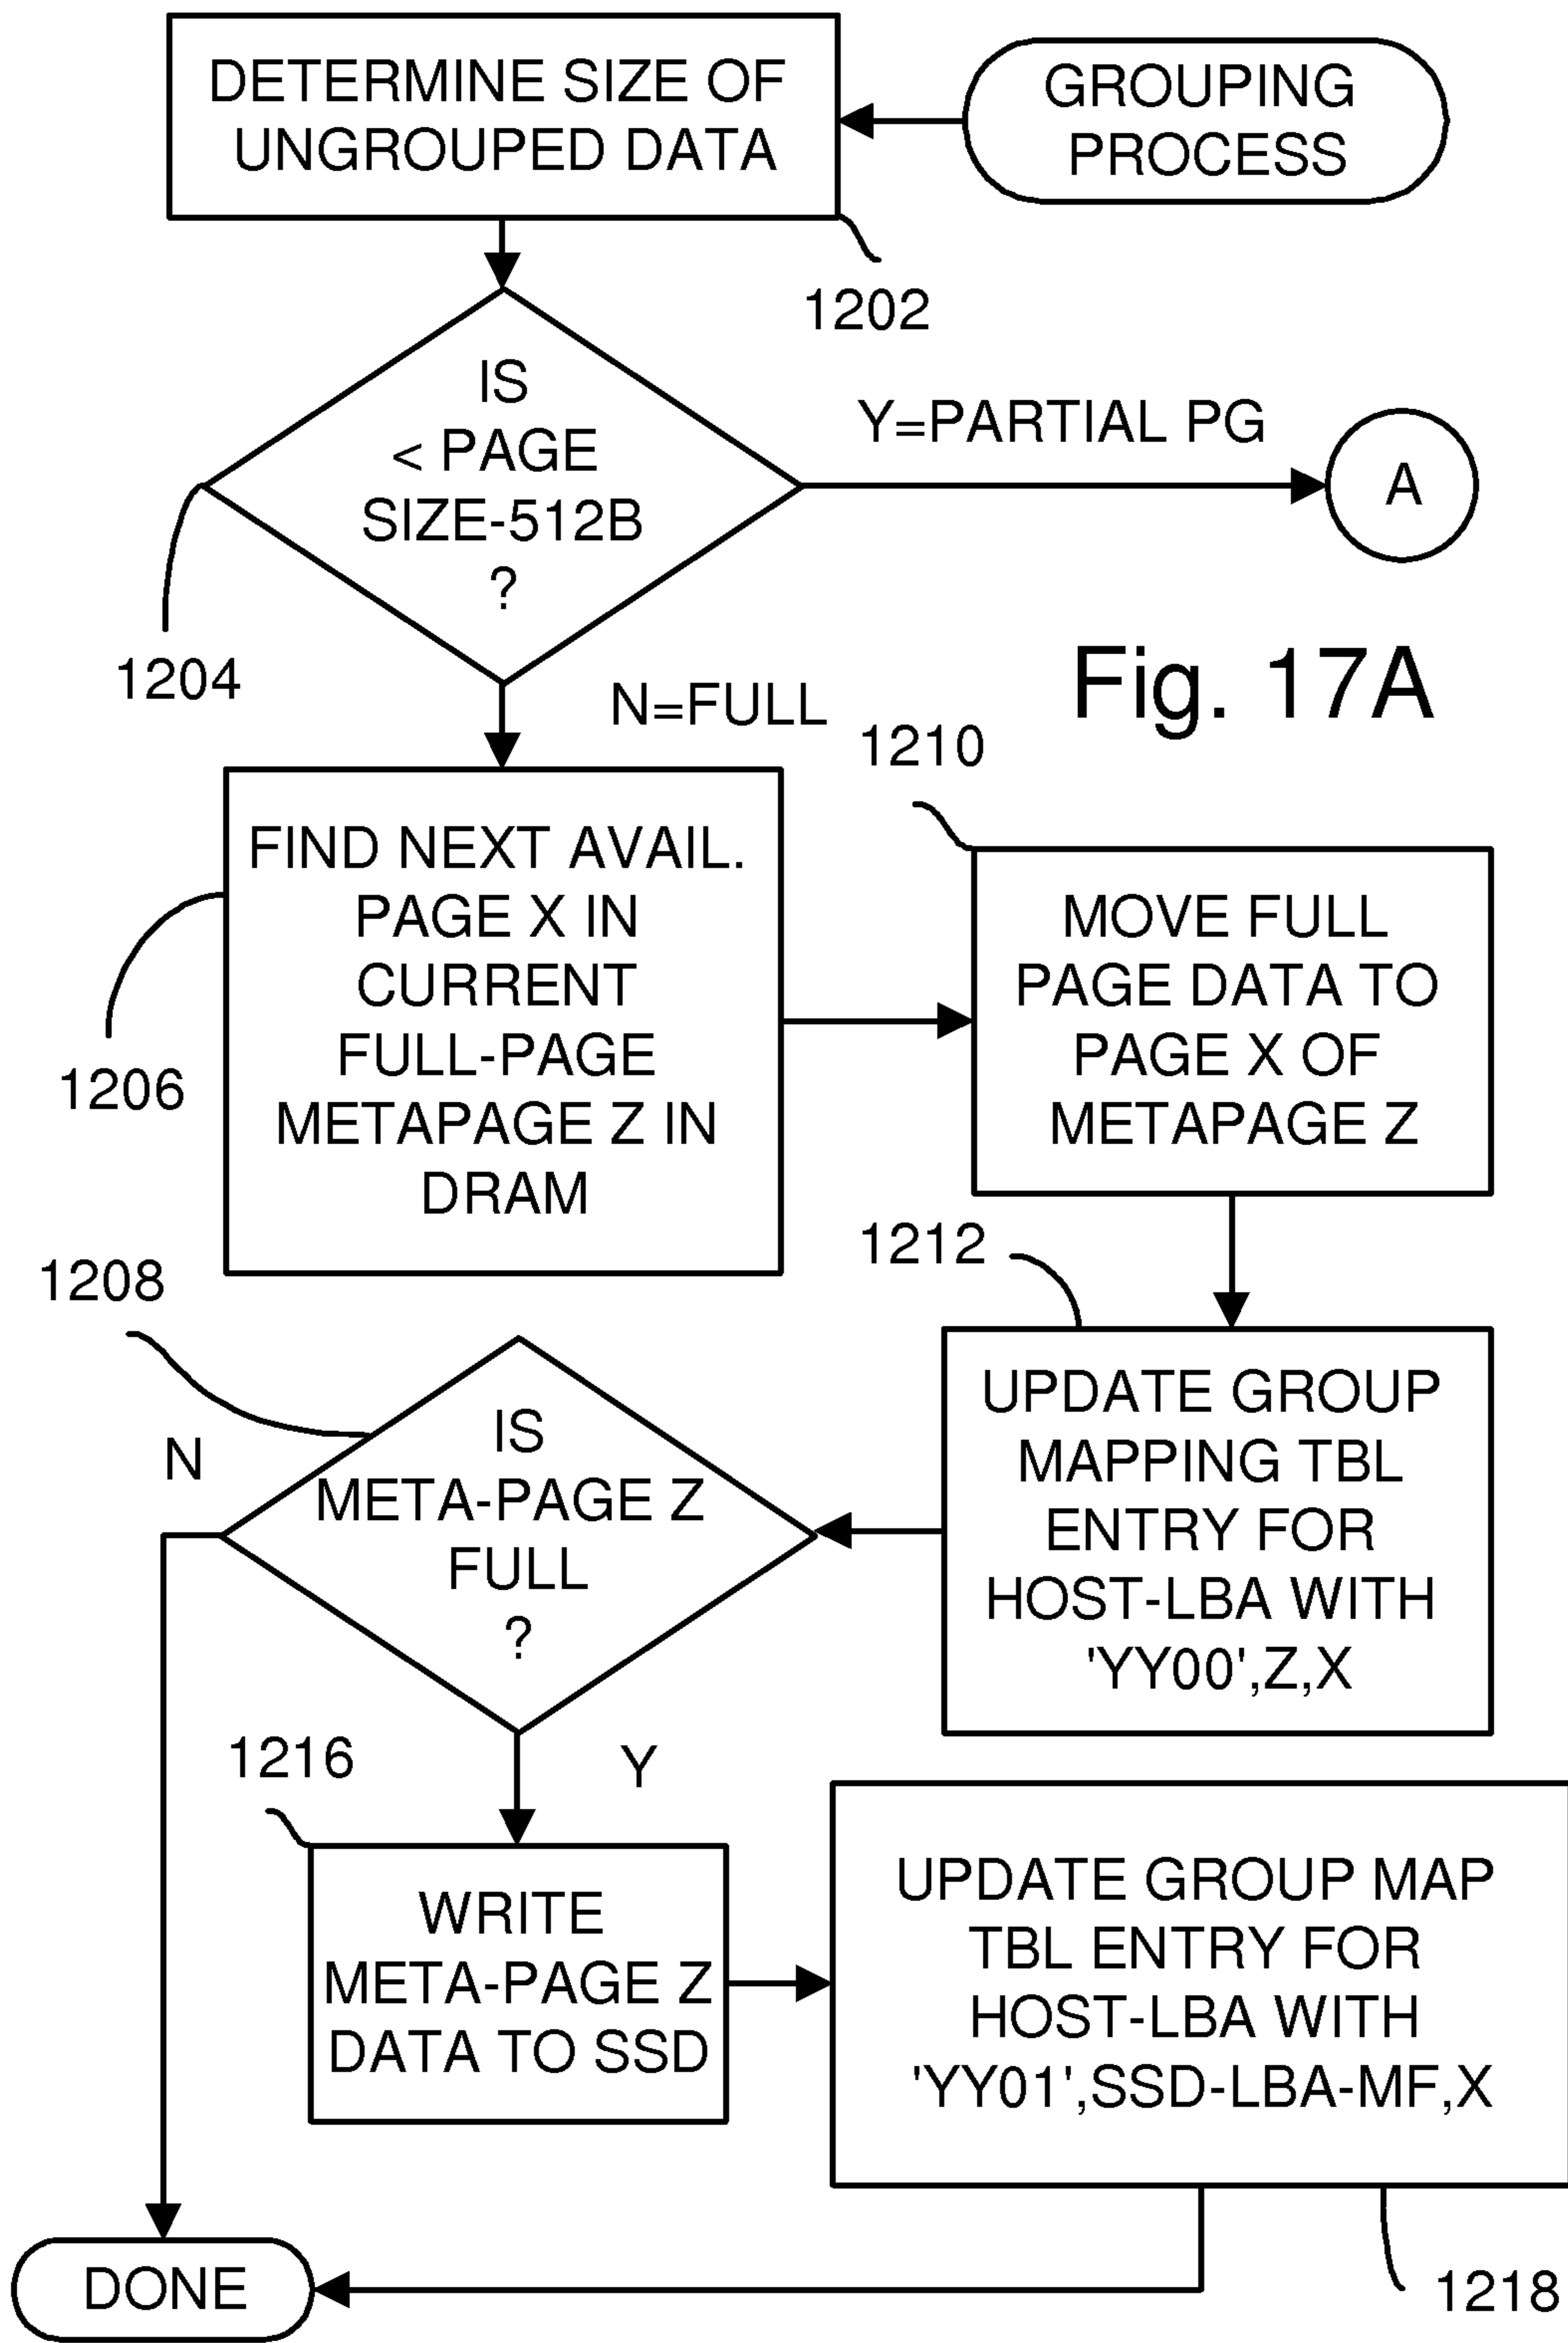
DETERMINE SIZE OF UNGROUPED DATA

GROUPING PROCESS

1202

IS < PAGE SIZE-512B ?

Y=PARTIAL PG

A

1204

Fig. 17A

N=FULL

1210

FIND NEXT AVAIL. PAGE X IN CURRENT FULL-PAGE METAPAGE Z IN DRAM

1206

MOVE FULL PAGE DATA TO PAGE X OF METAPAGE Z

1212

1208

UPDATE GROUP MAPPING TBL ENTRY FOR HOST-LBA WITH 'YY00',Z,X

N

IS META-PAGE Z FULL ?

1216

Y

WRITE META-PAGE Z DATA TO SSD

UPDATE GROUP MAP TBL ENTRY FOR HOST-LBA WITH 'YY01',SSD-LBA-MF,X

DONE

1218